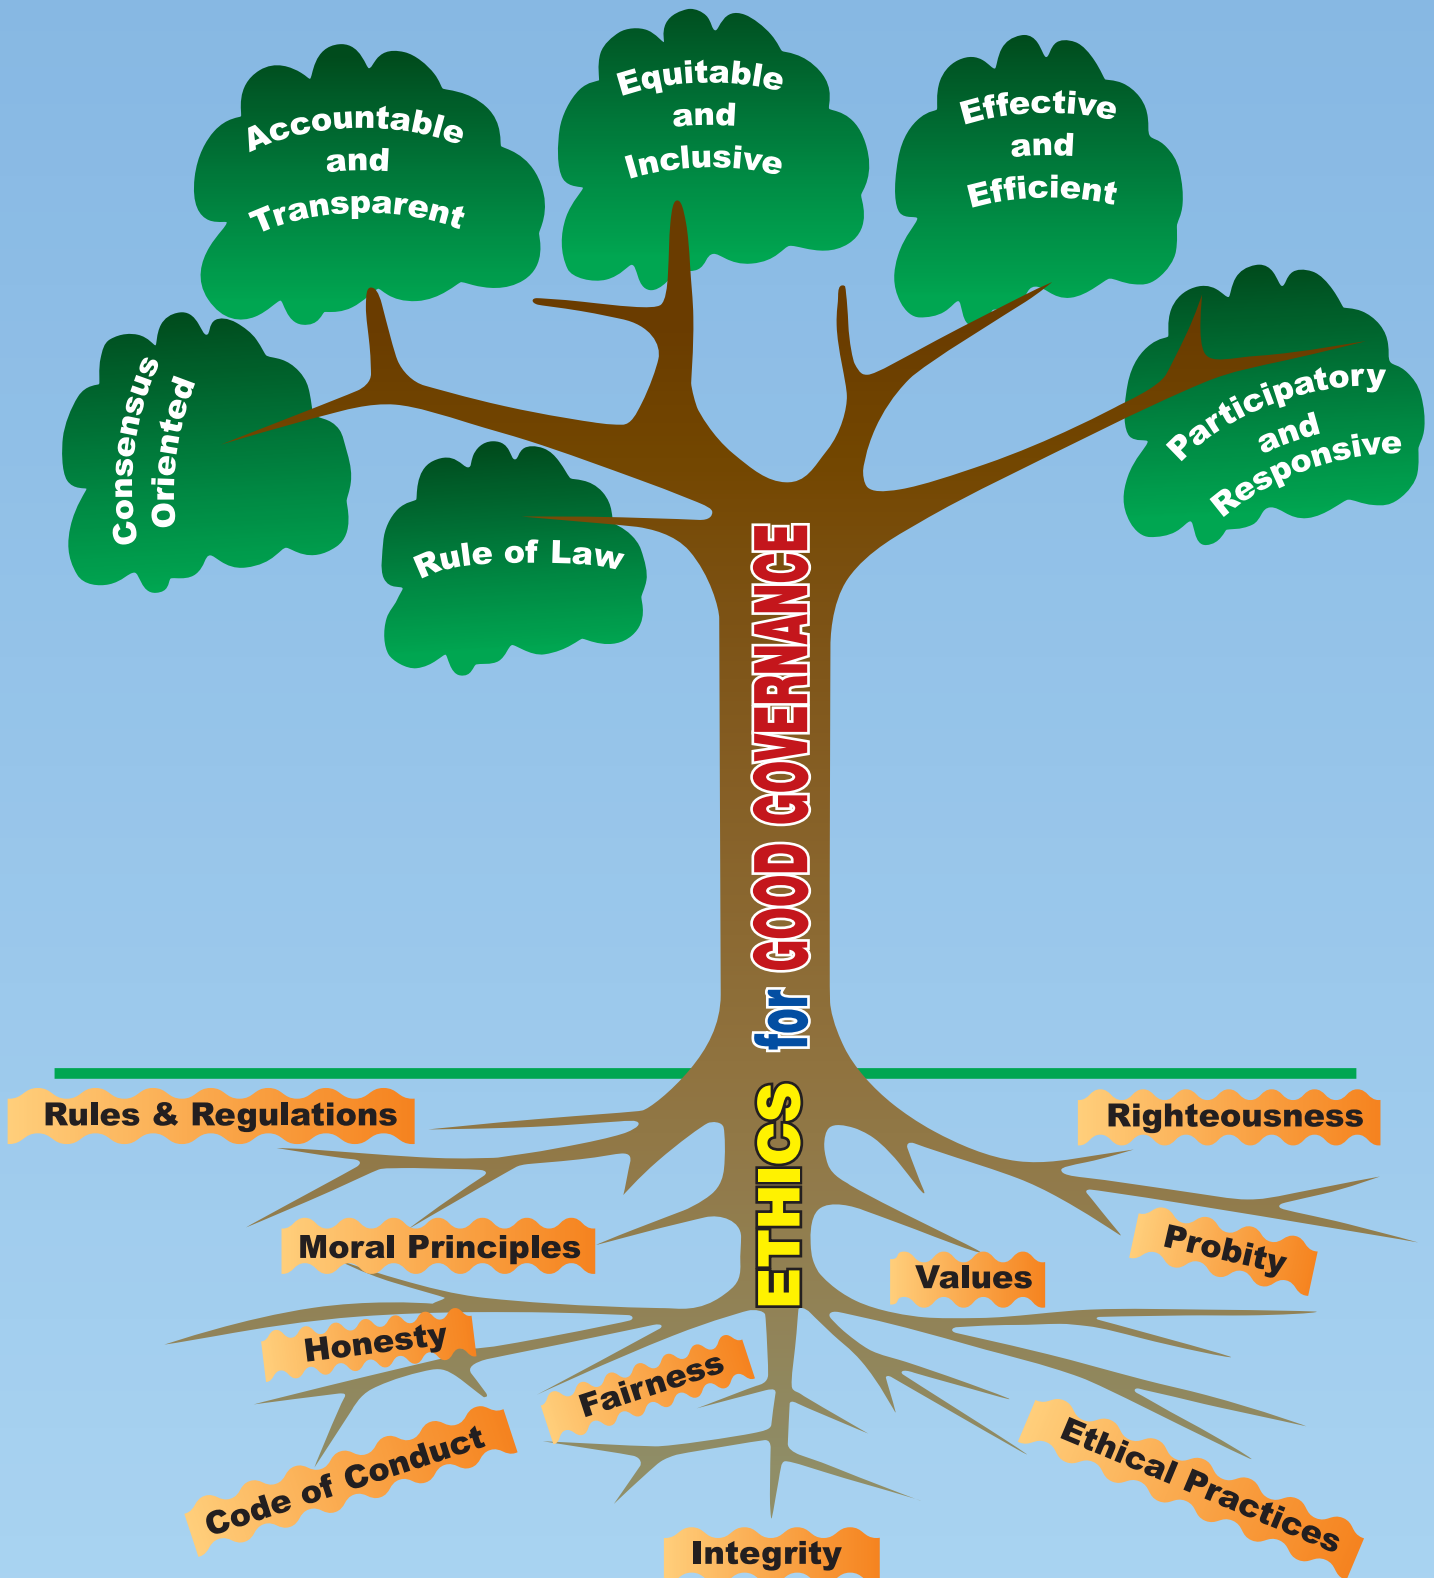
Accountable and Transparent

Equitable and Inclusive

Effective and Efficient

Consensus Oriented

Rule of Law

Participatory and Responsive

ETHICS for GOOD GOVERNANCE

Rules & Regulations

Righteousness

Moral Principles

Probity

Values

Honesty

Fairness

Code of Conduct

Ethical Practices

Integrity